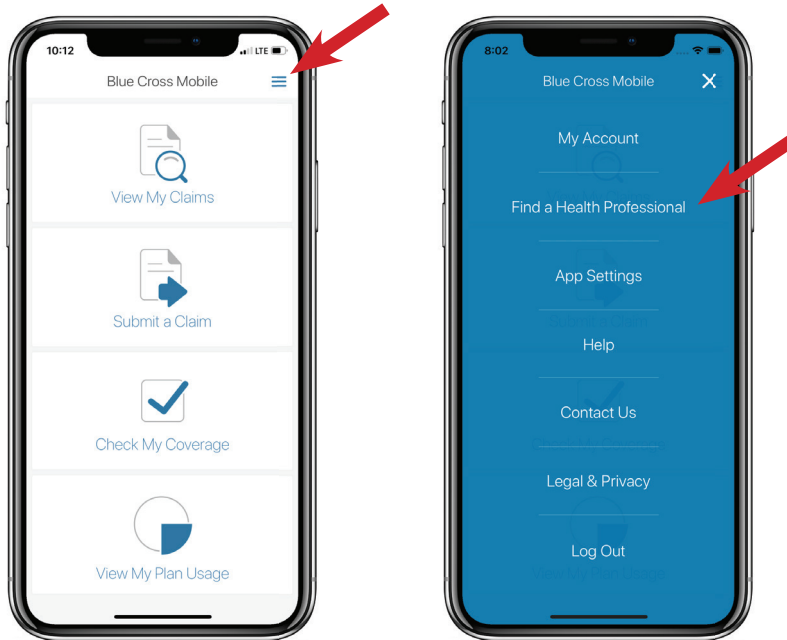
10:12 LTE

Blue Cross Mobile

View My Claims

Submit a Claim

Check My Coverage

View My Plan Usage

8:02

Blue Cross Mobile

My Account

Find a Health Professional

App Settings

Help

Contact Us

Legal & Privacy

Log Out